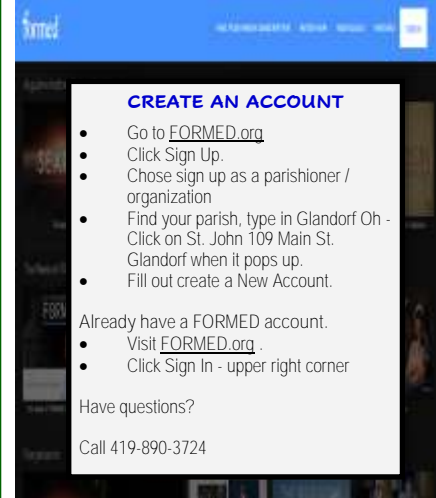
formed

CREATE AN ACCOUNT

- Go to FORMED.org
- Click Sign Up.
- Chose sign up as a parishioner / organization
- Find your parish, type in Glandorf Oh - Click on St. John 109 Main St. Glandorf when it pops up.
- Fill out create a New Account.

Already have a FORMED account.

- Visit FORMED.org .
- Click Sign In - upper right corner

Have questions?

Call 419-890-3724